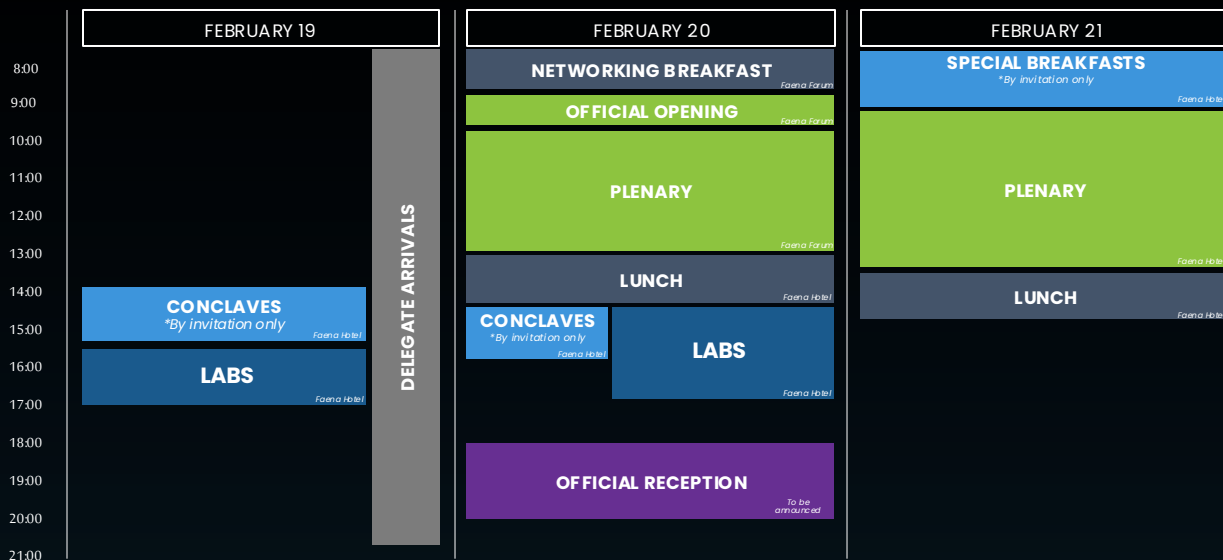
FEBRUARY 19

FEBRUARY 20

FEBRUARY 21

8:00
9:00
10:00
11:00
12:00
13:00
14:00
15:00
16:00
17:00
18:00
19:00
20:00
21:00

CONCLAVES
*By invitation only
Faena Hotel

LABS
Faena Hotel

DELEGATE ARRIVALS

NETWORKING BREAKFAST
Faena Forum

OFFICIAL OPENING
Faena Forum

PLENARY
Faena Forum

LUNCH
Faena Hotel

CONCLAVES
*By invitation only
Faena Hotel

LABS
Faena Hotel

OFFICIAL RECEPTION
To be announced

SPECIAL BREAKFASTS
*By invitation only
Faena Hotel

PLENARY
Faena Hotel

LUNCH
Faena Hotel